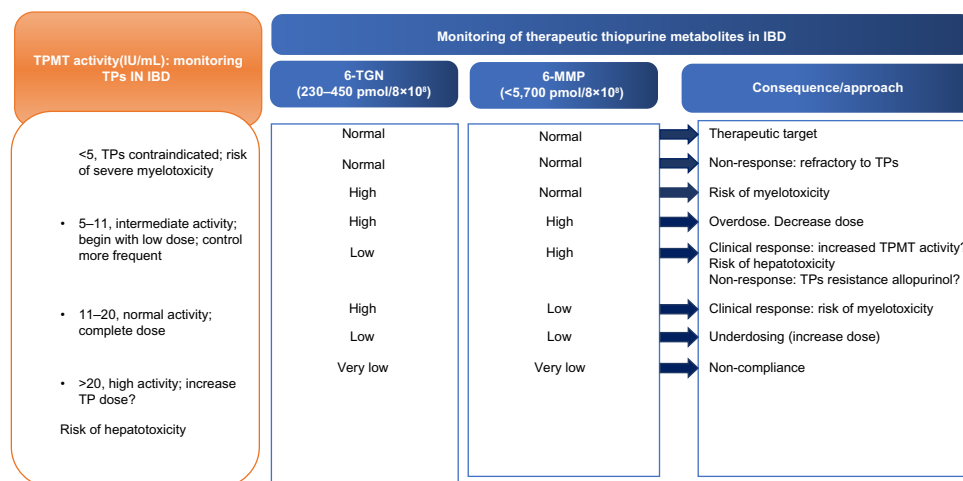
TPMT activity(IU/mL): monitoring TPs IN IBD

<5, TPs contraindicated; risk of severe myelotoxicity

• 5–11, intermediate activity; begin with low dose; control more frequent

• 11–20, normal activity; complete dose

• >20, high activity; increase TP dose?

Risk of hepatotoxicity

Monitoring of therapeutic thiopurine metabolites in IBD

| 6-TGN (230–450 pmol/8×10⁸) | 6-MMP (<5,700 pmol/8×10⁸) | Consequence/approach |
|---|---|---|
| Normal | Normal | Therapeutic target |
| Normal | Normal | Non-response: refractory to TPs |
| High | Normal | Risk of myelotoxicity |
| High | High | Overdose. Decrease dose |
| Low | High | Clinical response: increased TPMT activity? Risk of hepatotoxicity Non-response: TPs resistance allopurinol? |
| High | Low | Clinical response: risk of myelotoxicity |
| Low | Low | Underdosing (increase dose) |
| Very low | Very low | Non-compliance |